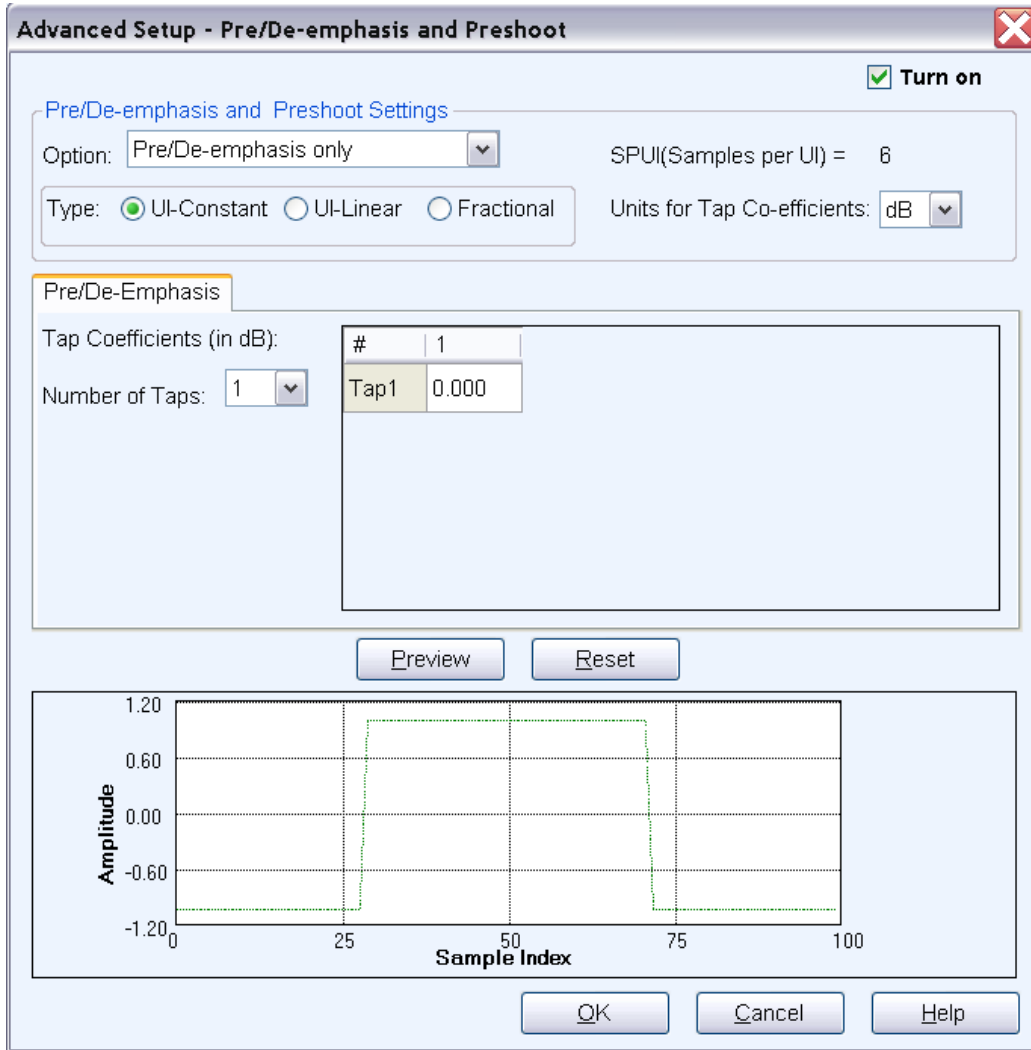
Advanced Setup - Pre/De-emphasis and Preshoot

Turn on

Pre/De-emphasis and Preshoot Settings

Option: Pre/De-emphasis only

SPUI(Samples per UI) = 6

Type: UI-Constant UI-Linear Fractional

Units for Tap Co-efficients: dB

Pre/De-Emphasis

Tap Coefficients (in dB):

Number of Taps: 1

| # | 1 |
|---|---|
| Tap1 | 0.000 |

Preview

Reset

1.20

0.60

0.00

-0.60

-1.20

Amplitude

0

25

50

75

100

Sample Index

OK

Cancel

Help